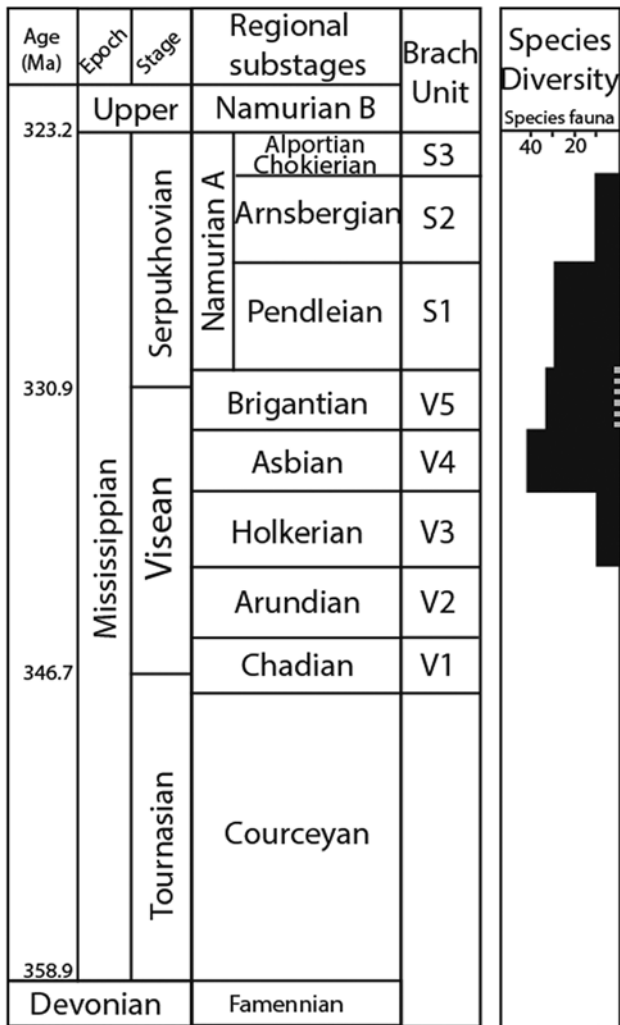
| Age (Ma) | Epoch | Stage | Regional substages | | Brach Unit |
|---|---|---|---|---|---|
| | Upper | | Namurian B | | |
| 323.2 | Mississippian | Serpukhovian | Namurian A | Alportian Chokierian | S3 |
| | | | | Arnsbergian | S2 |
| | | | | Pendleian | S1 |
| 330.9 | | Visean | Brigantian | | V5 |
| | | | Asbian | | V4 |
| | | | Holkerian | | V3 |
| | | | Arundian | | V2 |
| | | | Chadian | | V1 |
| 346.7 | | Tournasian | Courceyan | | |
| 358.9 | | | | | |
| | Devonian | | Famennian | | |

Species Diversity
Species fauna
40 20